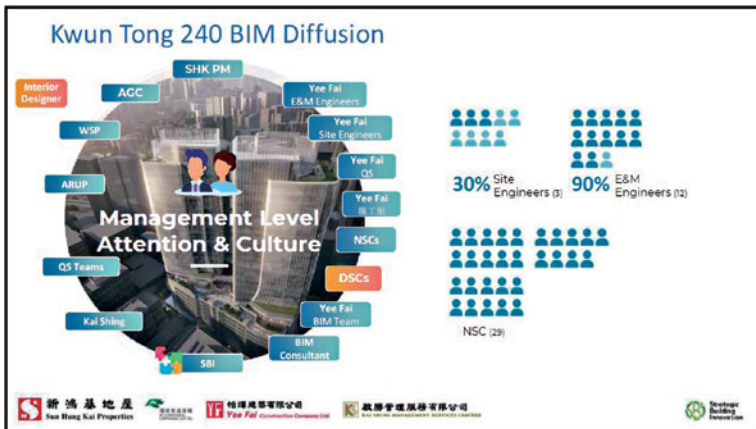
Kwun Tong 240 BIM Diffusion

Interior Designer

AGC

SHK PM

Yee Fai E&M Engineers

Yee Fai Site Engineers

WSP

Yee Fai QS

ARUP

Yee Fai 管工

Management Level Attention & Culture

NSCs

QS Teams

DSCs

Yee Fai BIM Team

Kai Shing

BIM Consultant

SBI

30% Site Engineers (3)

90% E&M Engineers (12)

NSC (29)

新鴻基地產 Sun Hung Kai Properties

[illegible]

怡輝建築有限公司 Yee Fai Construction Company Ltd

啟勝管理服務有限公司 KAI SHING MANAGEMENT SERVICES LIMITED

Strategic Building Innovation